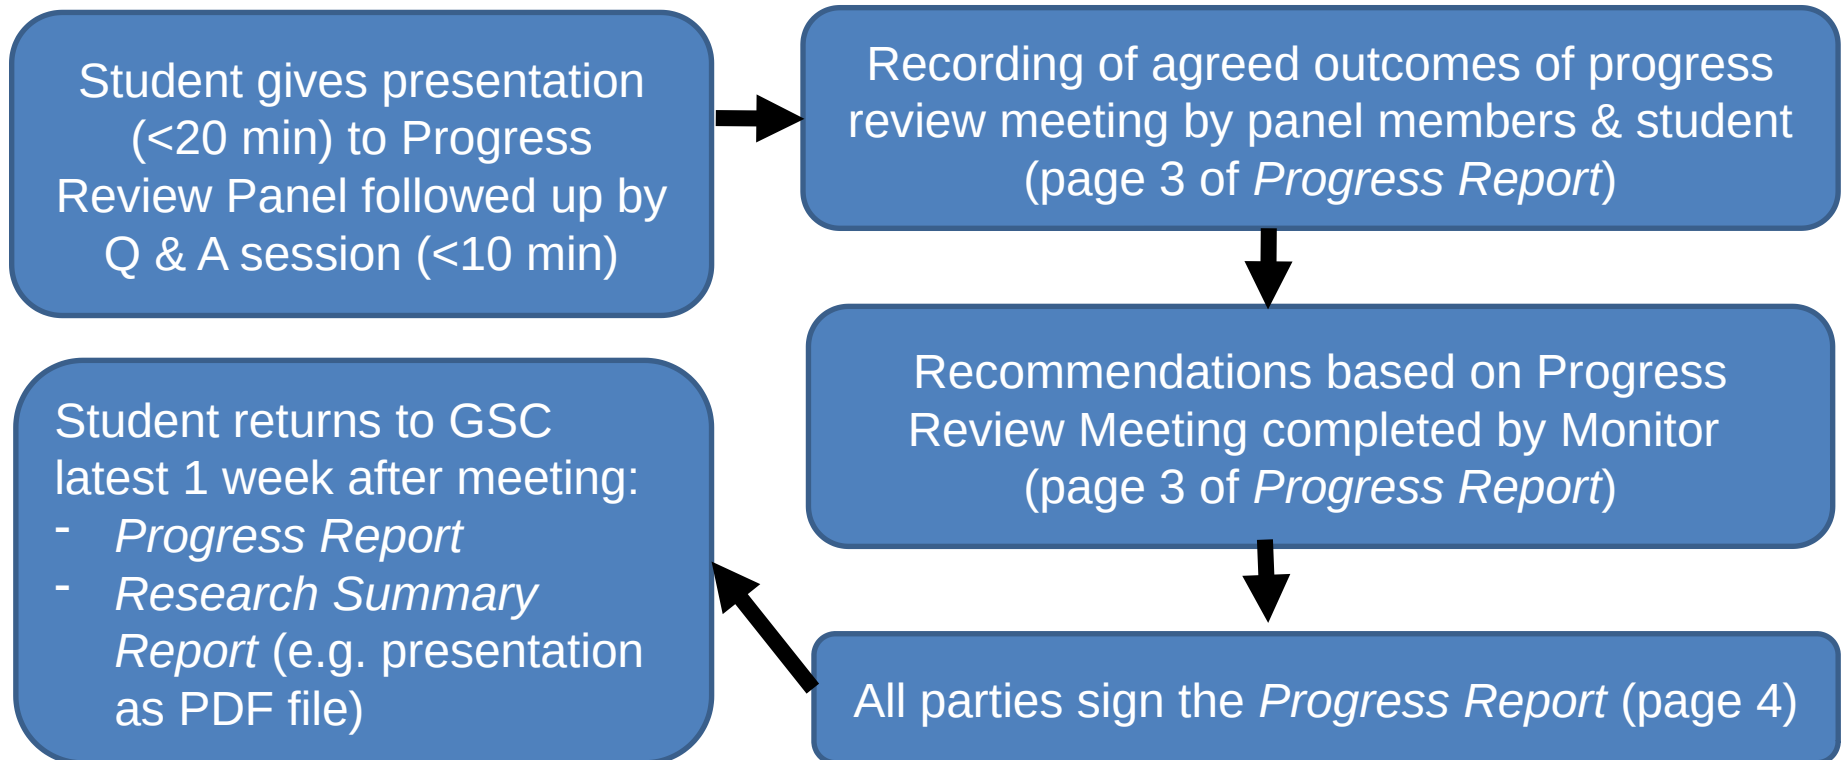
Student gives presentation (<20 min) to Progress Review Panel followed up by Q & A session (<10 min)

Recording of agreed outcomes of progress review meeting by panel members & student (page 3 of Progress Report)

Recommendations based on Progress Review Meeting completed by Monitor (page 3 of Progress Report)

All parties sign the Progress Report (page 4)

Student returns to GSC latest 1 week after meeting:
- Progress Report
- Research Summary Report (e.g. presentation as PDF file)